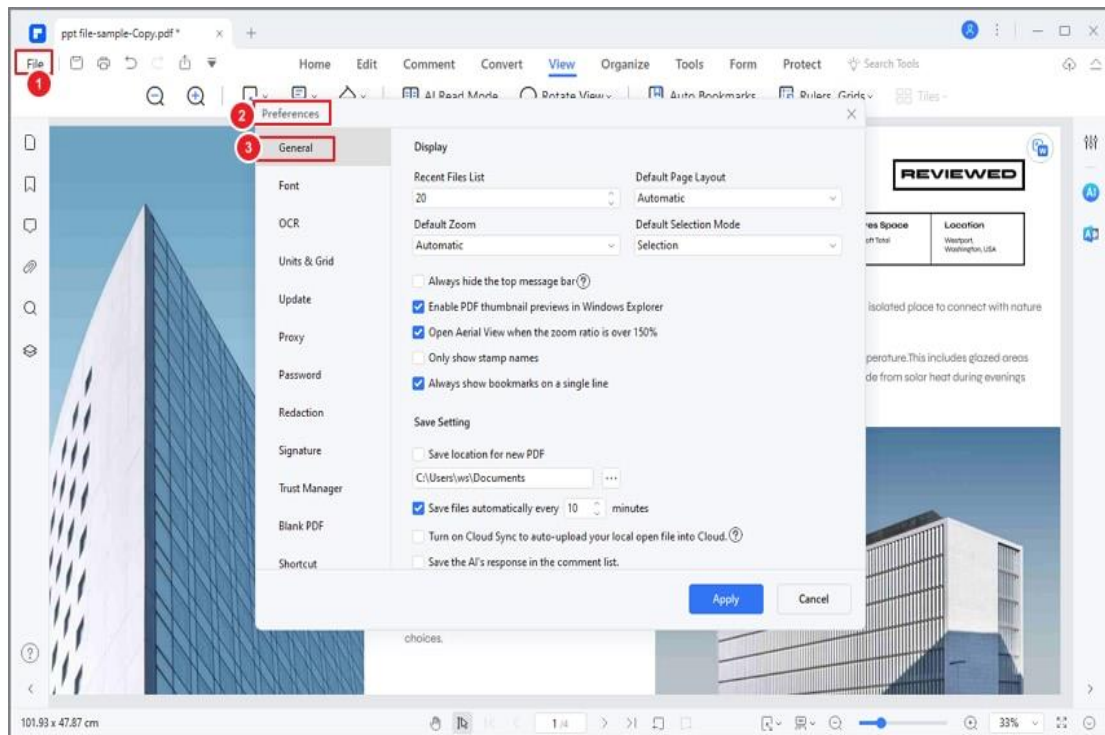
ppt file-sample-Copy.pdf *

File

1

Home Edit Comment Convert View Organize Tools Form Protect Search Tools

AI Read Mode Rotate View Auto Bookmarks Rulers Grids Tiles

2 Preferences

3 General

Font

OCR

Units & Grid

Update

Proxy

Password

Redaction

Signature

Trust Manager

Blank PDF

Shortcut

Display

Recent Files List

20

Default Page Layout

Automatic

Default Zoom

Automatic

Default Selection Mode

Selection

Always hide the top message bar

Enable PDF thumbnail previews in Windows Explorer

Open Aerial View when the zoom ratio is over 150%

Only show stamp names

Always show bookmarks on a single line

Save Setting

Save location for new PDF

C:\Users\ws\Documents

Save files automatically every 10 minutes

Turn on Cloud Sync to auto-upload your local open file into Cloud.

Save the AI's response in the comment list.

Apply

Cancel

REVIEWED

es Space

ft Total

Location

Westport, Washington, USA

isolated place to connect with nature

perature.This includes glazed areas

de from solar heat during evenings

choices.

101.93 x 47.87 cm

1/4

33%